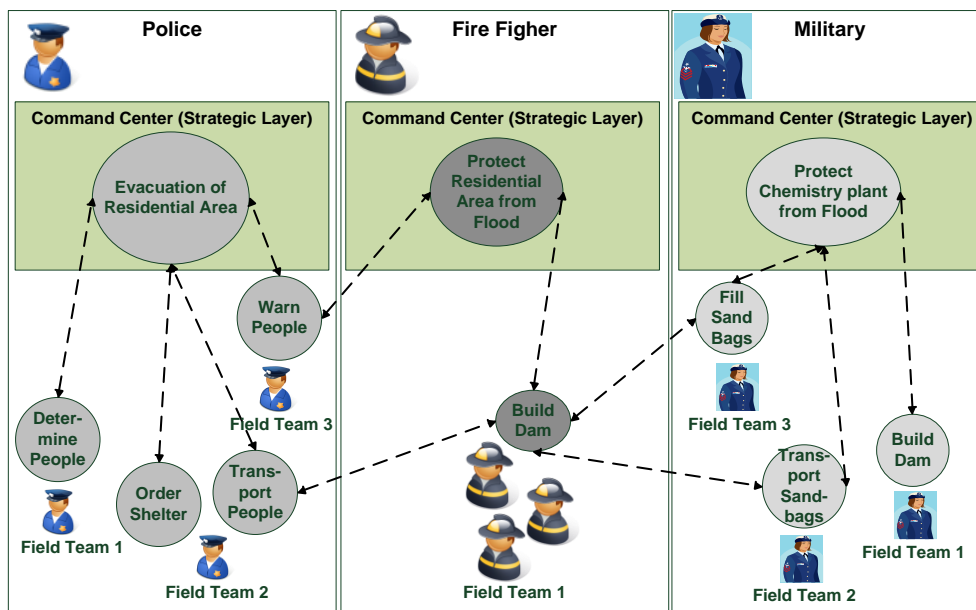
Police

Command Center (Strategic Layer)

Evacuation of Residential Area

Warn People

Field Team 3

Determine People

Field Team 1

Order Shelter

Transport People

Field Team 2

Fire Figher

Command Center (Strategic Layer)

Protect Residential Area from Flood

Build Dam

Field Team 1

Military

Command Center (Strategic Layer)

Protect Chemistry plant from Flood

Fill Sand Bags

Field Team 3

Transport Sandbags

Field Team 2

Build Dam

Field Team 1